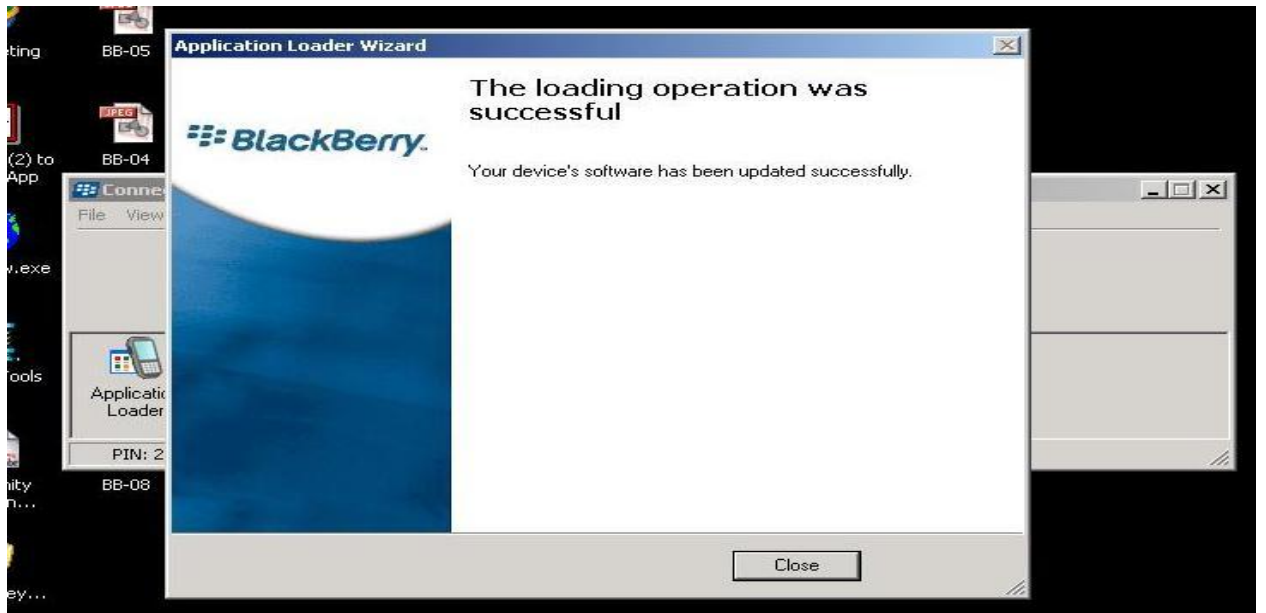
eting

BB-05

(2) to App

JPEG

BB-04

.exe

Tools

nity n...

BB-08

ey...

Conne

File View

Applicati Loader

PIN: 2

Application Loader Wizard

BlackBerry.

The loading operation was successful

Your device's software has been updated successfully.

Close